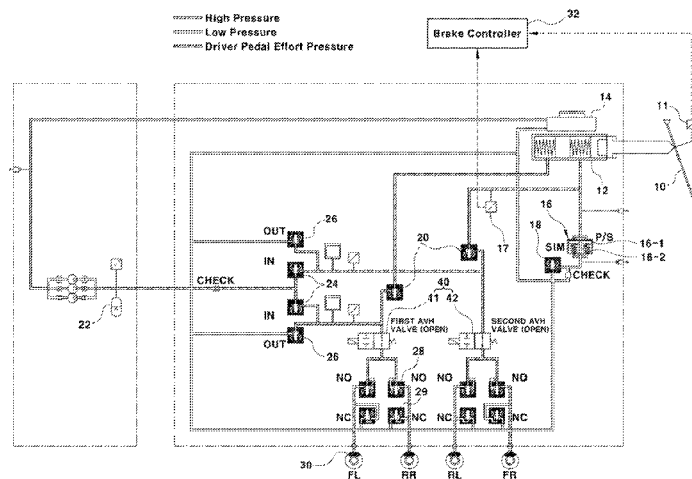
High Pressure
Low Pressure
Driver Pedal Effort Pressure

32
Brake Controller

14
11
12
10
16
P/S
16-1
16-2
18
SIM
CHECK
17
20
26
OUT
IN
24
CHECK
IN
OUT
26
22
40
41 42
FIRST AVH VALVE (OPEN)
SECOND AVH VALVE (OPEN)
28
NO
NO
NO
NO
29
NC
NC
NC
NC
30
FL
RR
RL
FR